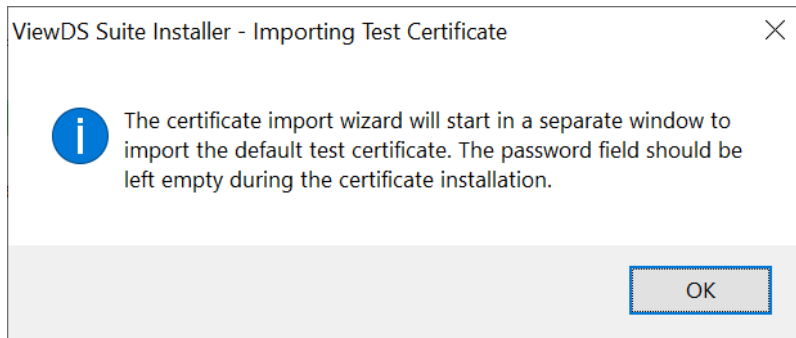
ViewDS Suite Installer - Importing Test Certificate

The certificate import wizard will start in a separate window to import the default test certificate. The password field should be left empty during the certificate installation.

OK